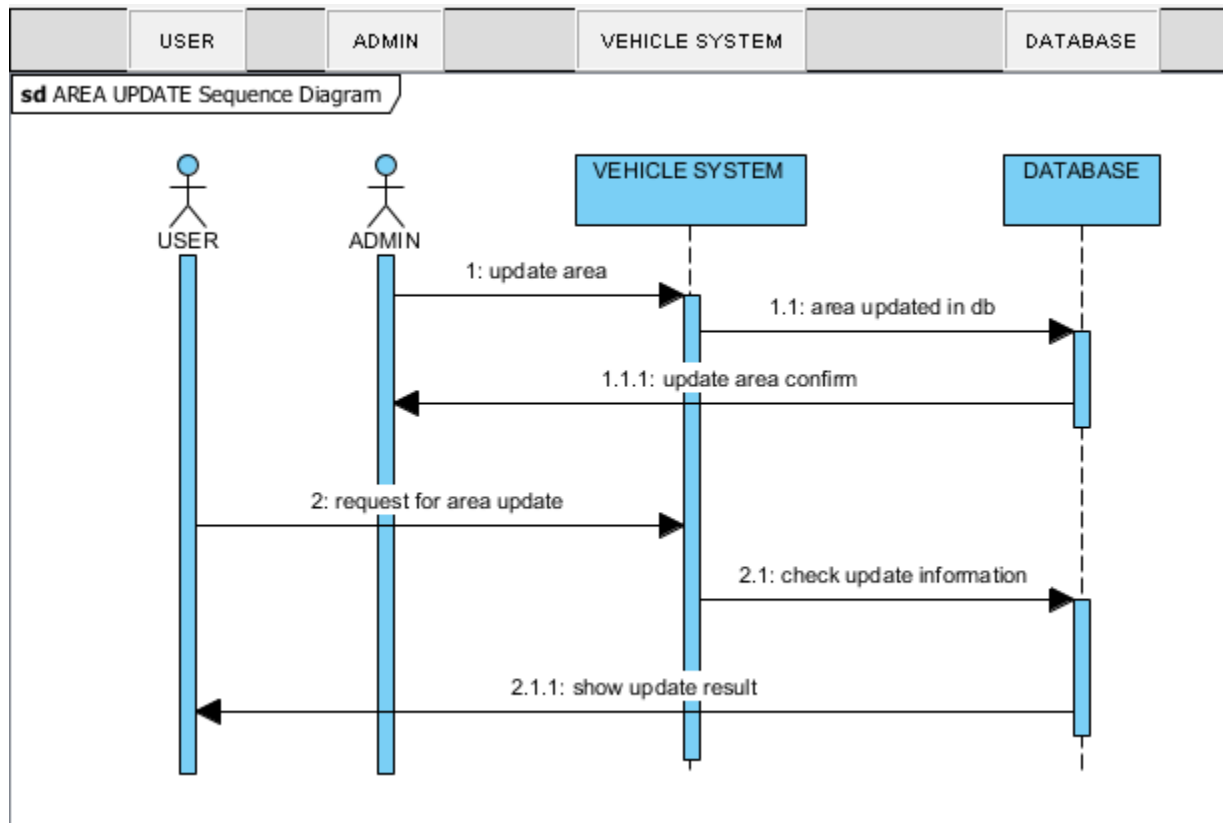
USER ADMIN VEHICLE SYSTEM DATABASE

sd AREA UPDATE Sequence Diagram

USER

ADMIN

VEHICLE SYSTEM

DATABASE

1: update area

1.1: area updated in db

1.1.1: update area confirm

2: request for area update

2.1: check update information

2.1.1: show update result